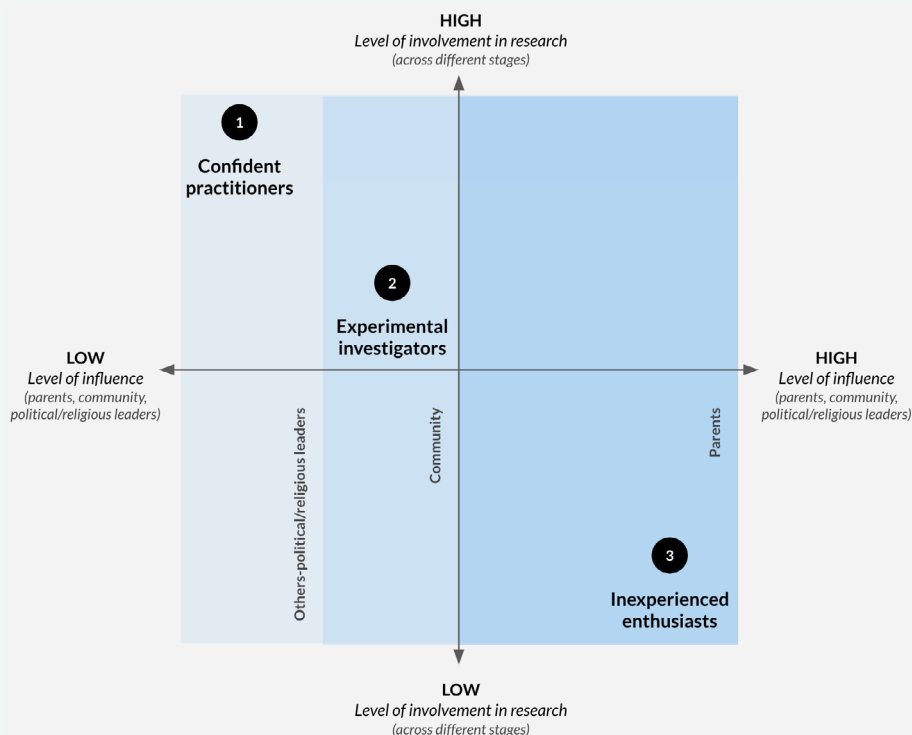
HIGH
Level of involvement in research
(across different stages)

1
Confident practitioners

2
Experimental investigators

LOW
Level of influence
(parents, community, political/religious leaders)

HIGH
Level of influence
(parents, community, political/religious leaders)

Others-political/religious leaders

Community

Parents

3
Inexperienced enthusiasts

LOW
Level of involvement in research
(across different stages)